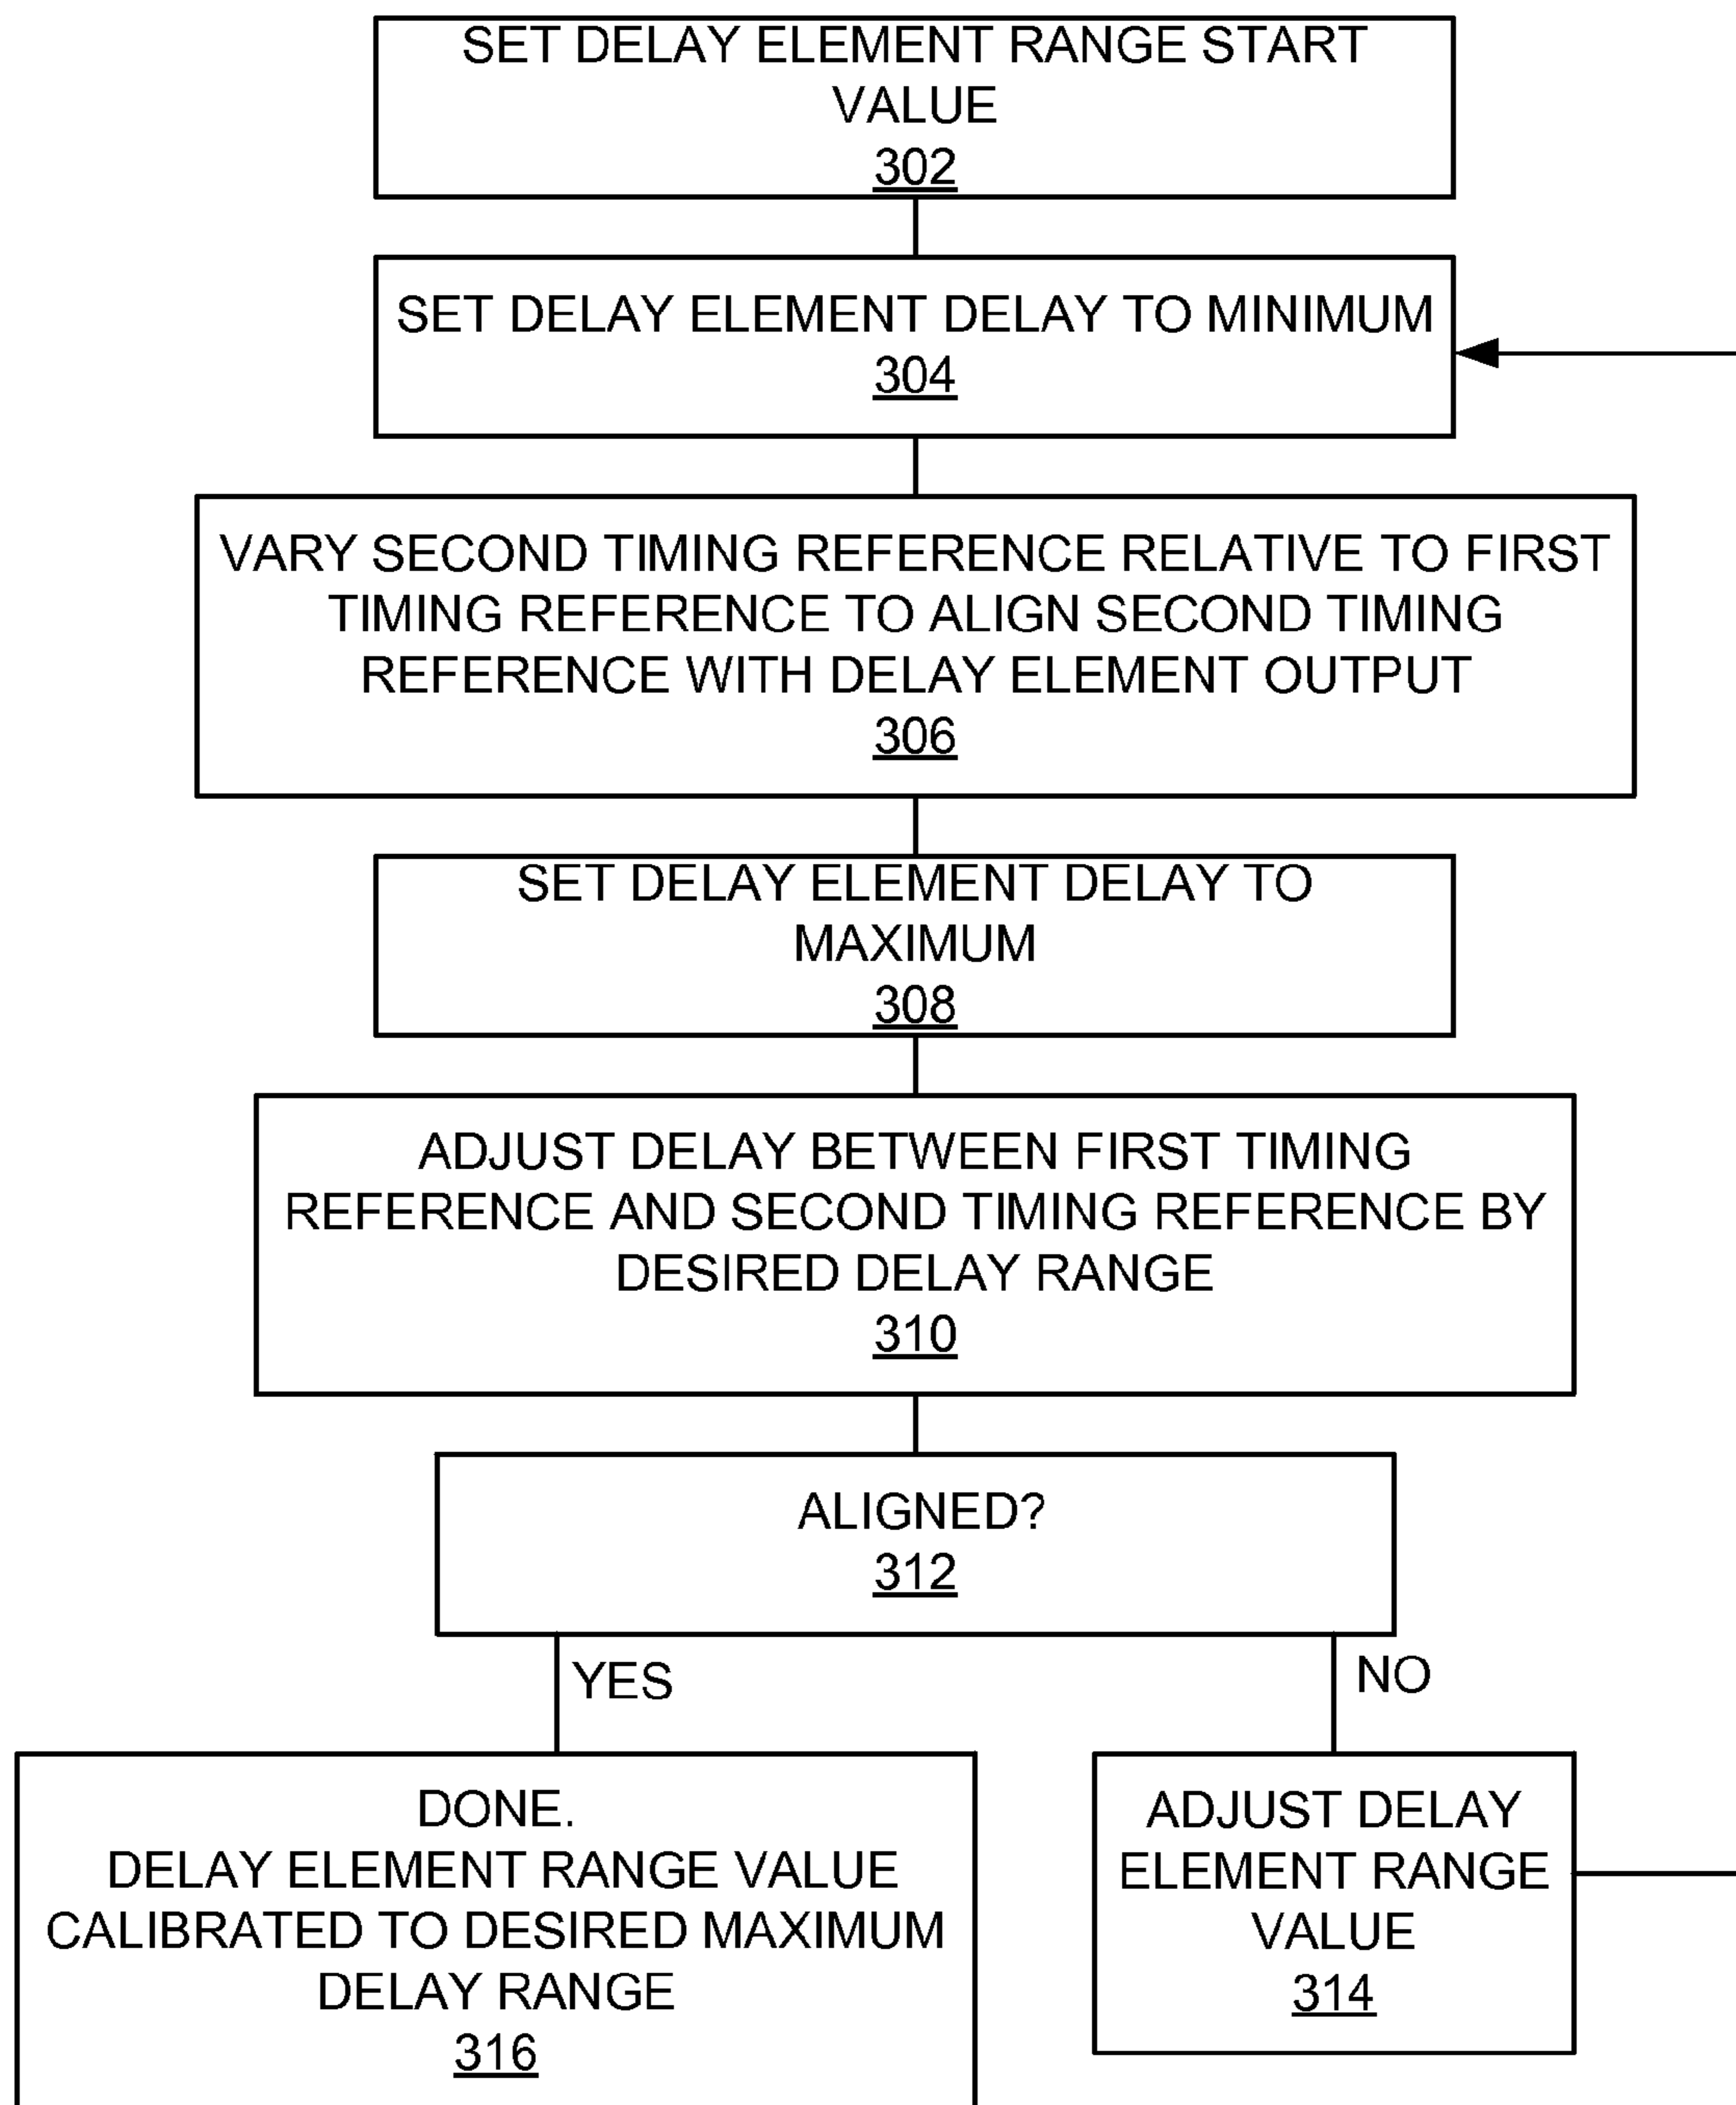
SET DELAY ELEMENT RANGE START VALUE
302

SET DELAY ELEMENT DELAY TO MINIMUM
304

VARY SECOND TIMING REFERENCE RELATIVE TO FIRST TIMING REFERENCE TO ALIGN SECOND TIMING REFERENCE WITH DELAY ELEMENT OUTPUT
306

SET DELAY ELEMENT DELAY TO MAXIMUM
308

ADJUST DELAY BETWEEN FIRST TIMING REFERENCE AND SECOND TIMING REFERENCE BY DESIRED DELAY RANGE
310

ALIGNED?
312

YES

NO

DONE.
DELAY ELEMENT RANGE VALUE CALIBRATED TO DESIRED MAXIMUM DELAY RANGE
316

ADJUST DELAY ELEMENT RANGE VALUE
314